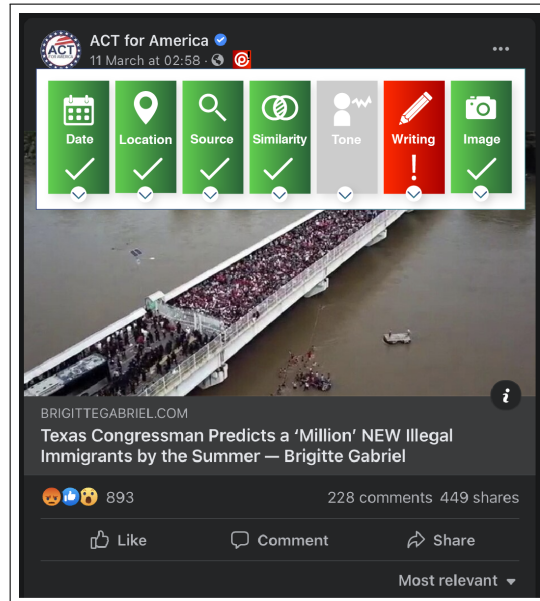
ACT
ACT for America
11 March at 02:58 ·

Date
Location
Source
Similarity
Tone
Writing
!
Image

BRIGITTEGABRIEL.COM
Texas Congressman Predicts a 'Million' NEW Illegal Immigrants by the Summer — Brigitte Gabriel

893
228 comments 449 shares

Like
Comment
Share

Most relevant